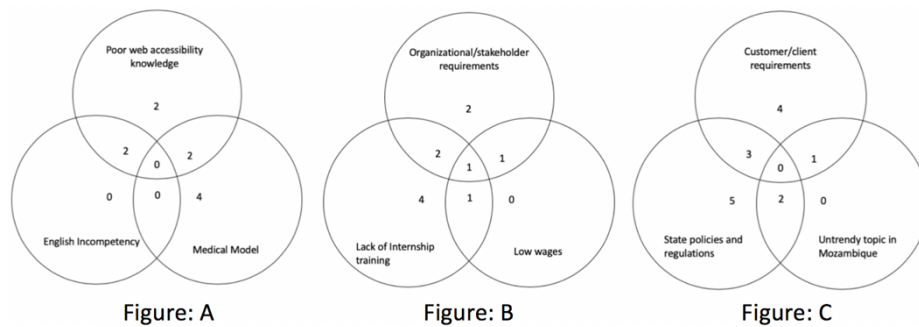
Poor web accessibility knowledge

2

2

0

2

0

0

4

English Incompetency

Medical Model

Figure: A

Organizational/stakeholder requirements

2

2

1

1

4

1

0

Lack of Internship training

Low wages

Figure: B

Customer/client requirements

4

3

0

1

5

2

0

State policies and regulations

Untrendy topic in Mozambique

Figure: C